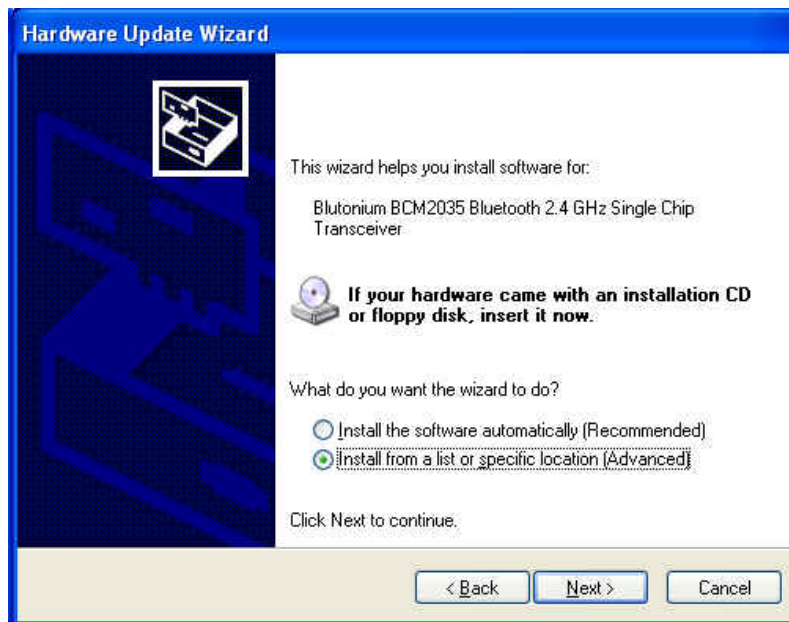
Hardware Update Wizard

This wizard helps you install software for:

Blutonium BCM2035 Bluetooth 2.4 GHz Single Chip Transceiver

If your hardware came with an installation CD or floppy disk, insert it now.

What do you want the wizard to do?

Install the software automatically (Recommended)

Install from a list or specific location (Advanced)

Click Next to continue.

< Back
Next >
Cancel